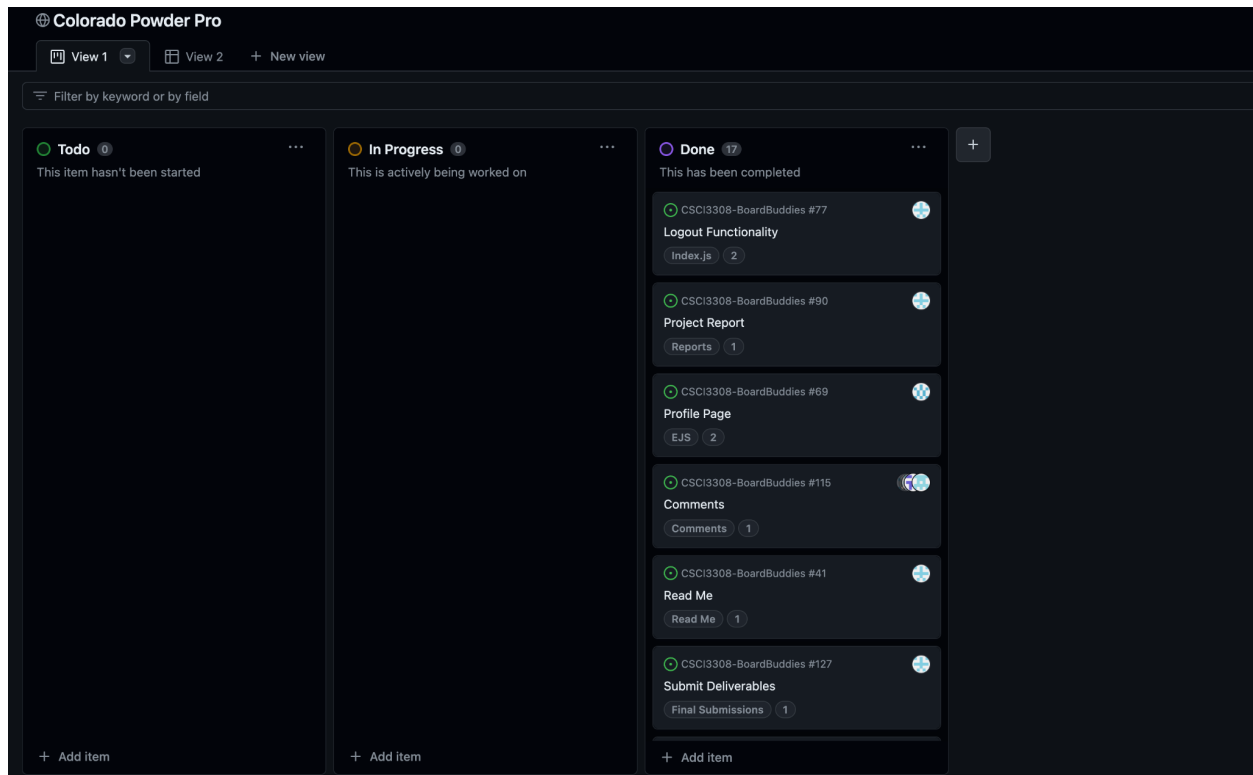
Colorado Powder Pro

View 1 View 2 + New view

Filter by keyword or by field

Todo 0
This item hasn't been started

+ Add item

In Progress 0
This is actively being worked on

+ Add item

Done 17
This has been completed

CSCI3308-BoardBuddies #77
Logout Functionality
Index.js 2

CSCI3308-BoardBuddies #90
Project Report
Reports 1

CSCI3308-BoardBuddies #69
Profile Page
EJS 2

CSCI3308-BoardBuddies #115
Comments
Comments 1

CSCI3308-BoardBuddies #41
Read Me
Read Me 1

CSCI3308-BoardBuddies #127
Submit Deliverables
Final Submissions 1

+ Add item

+